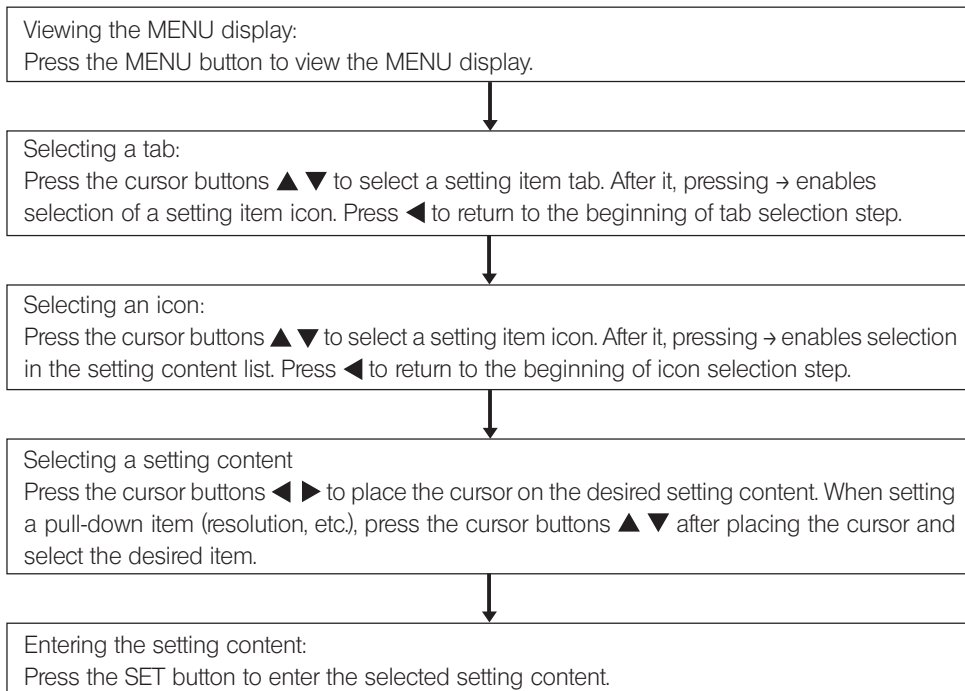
Viewing the MENU display:
Press the MENU button to view the MENU display.

Selecting a tab:
Press the cursor buttons ▲ ▼ to select a setting item tab. After it, pressing → enables selection of a setting item icon. Press ◀ to return to the beginning of tab selection step.

Selecting an icon:
Press the cursor buttons ▲ ▼ to select a setting item icon. After it, pressing → enables selection in the setting content list. Press ◀ to return to the beginning of icon selection step.

Selecting a setting content
Press the cursor buttons ◀ ▶ to place the cursor on the desired setting content. When setting a pull-down item (resolution, etc.), press the cursor buttons ▲ ▼ after placing the cursor and select the desired item.

Entering the setting content:
Press the SET button to enter the selected setting content.